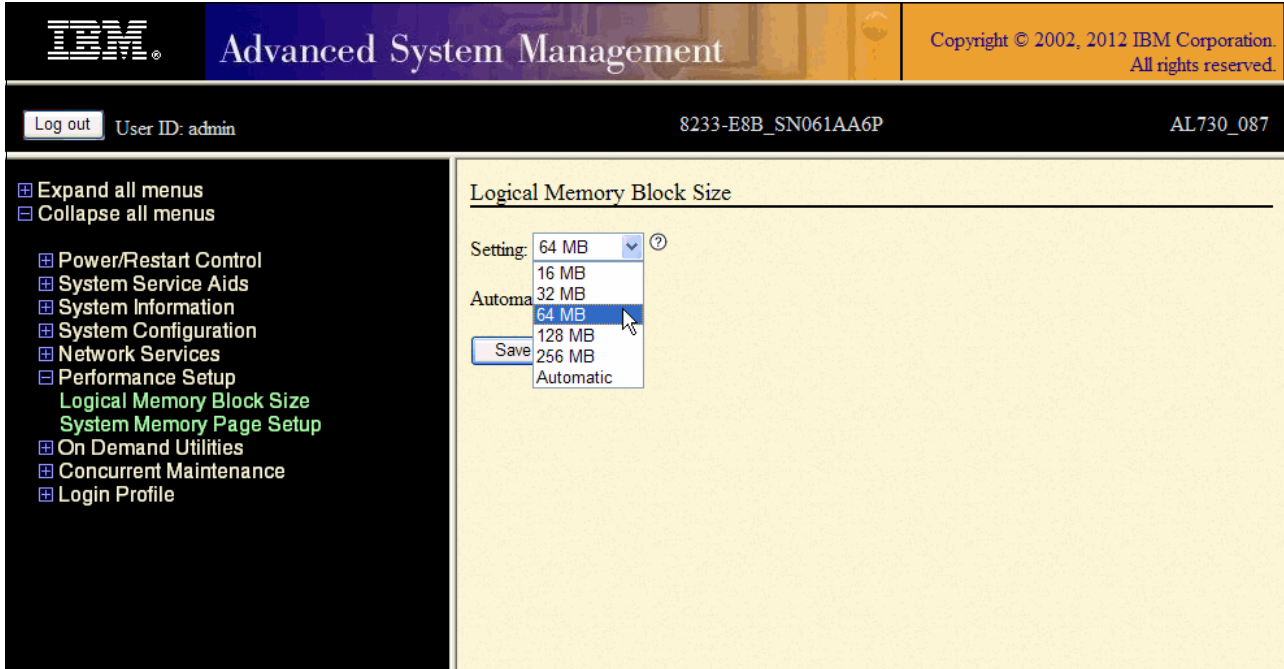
IBM. Advanced System Management

Copyright © 2002, 2012 IBM Corporation. All rights reserved.

Log out User ID: admin

8233-E8B_SN061AA6P

AL730_087

⊞ Expand all menus
⊟ Collapse all menus

⊞ Power/Restart Control
⊞ System Service Aids
⊞ System Information
⊞ System Configuration
⊞ Network Services
⊟ Performance Setup
Logical Memory Block Size
System Memory Page Setup
⊞ On Demand Utilities
⊞ Concurrent Maintenance
⊞ Login Profile

Logical Memory Block Size

Setting: 64 MB ?

16 MB
32 MB
64 MB
128 MB
256 MB
Automatic

Automa

Save